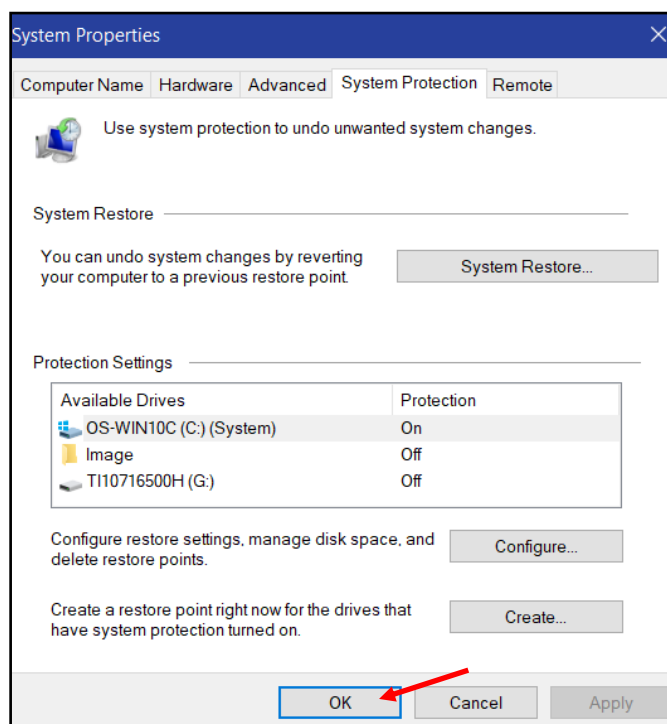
System Properties

Computer Name | Hardware | Advanced | System Protection | Remote

Use system protection to undo unwanted system changes.

System Restore

You can undo system changes by reverting your computer to a previous restore point.

System Restore...

Protection Settings

| Available Drives | Protection |
|---|---|
| OS-WIN10C (C:) (System) | On |
| Image | Off |
| TI10716500H (G:) | Off |

Configure restore settings, manage disk space, and delete restore points.

Configure...

Create a restore point right now for the drives that have system protection turned on.

Create...

OK | Cancel | Apply